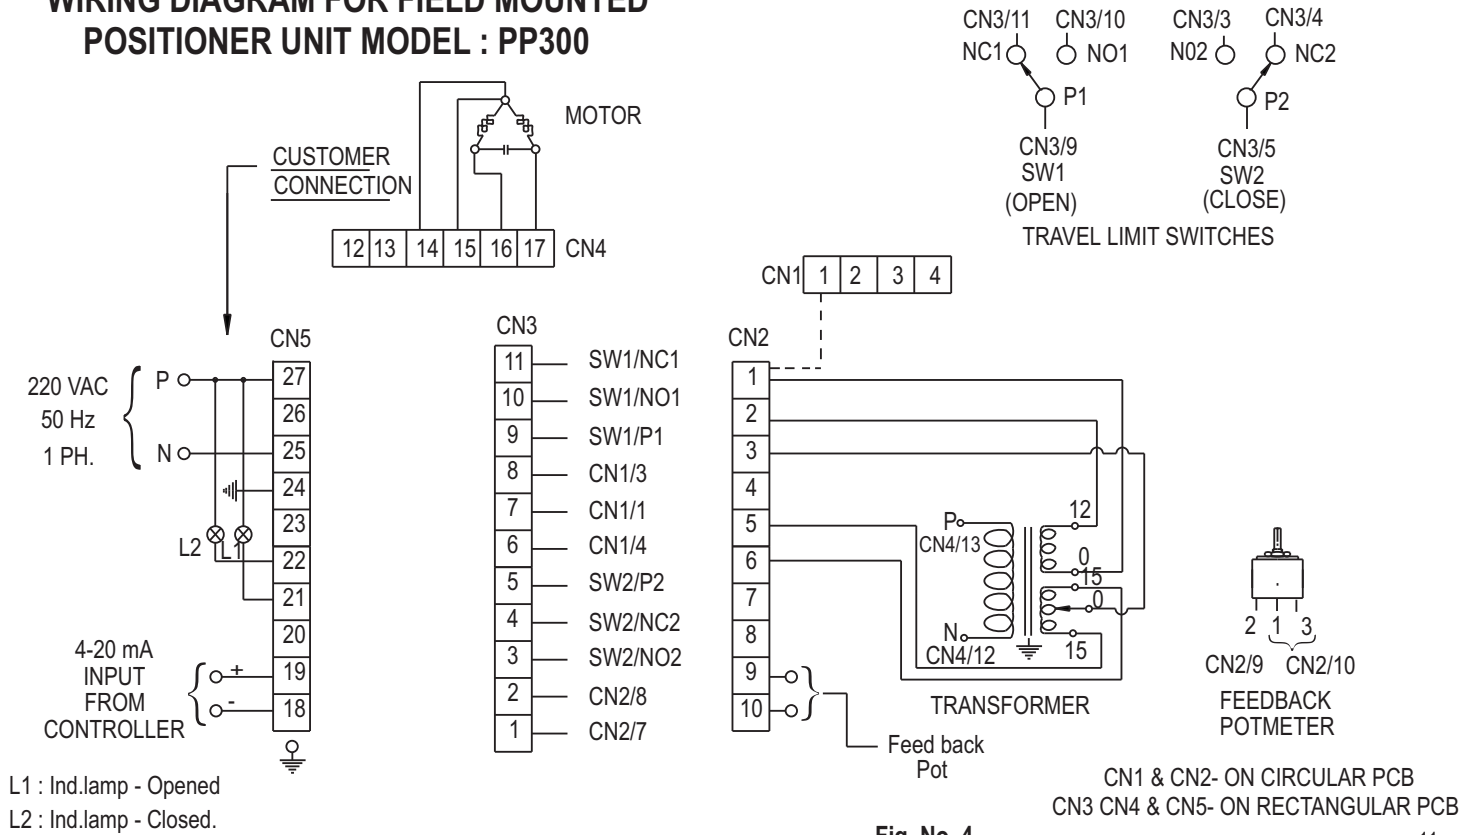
WIRING DIAGRAM FOR FIELD MOUNTED POSITIONER UNIT MODEL : PP300

CN3/11 CN3/10 CN3/3 CN3/4
NC1 NO1 N02 NC2
P1 P2
CN3/9 SW1 (OPEN)
CN3/5 SW2 (CLOSE)
TRAVEL LIMIT SWITCHES

MOTOR

CUSTOMER CONNECTION

| 12 | 13 | 14 | 15 | 16 | 17 |
|---|---|---|---|---|---|

CN4

| CN1 | 1 | 2 | 3 | 4 |
|---|---|---|---|---|

CN5
220 VAC 50 Hz 1 PH.
P
N
27
26
25
24
23
22
21
20
19
18
L2 L1
4-20 mA INPUT FROM CONTROLLER
+
-

CN3
11 SW1/NC1
10 SW1/NO1
9 SW1/P1
8 CN1/3
7 CN1/1
6 CN1/4
5 SW2/P2
4 SW2/NC2
3 SW2/NO2
2 CN2/8
1 CN2/7

CN2
1
2
3
4
5
6
7
8
9
10

P
CN4/13
N
CN4/12
12
0
15
0
15
TRANSFORMER

Feed back Pot

2 1 3
CN2/9 CN2/10
FEEDBACK POTMETER

L1 : Ind.lamp - Opened
L2 : Ind.lamp - Closed.

CN1 & CN2- ON CIRCULAR PCB
CN3 CN4 & CN5- ON RECTANGULAR PCB

Fig. No. 4